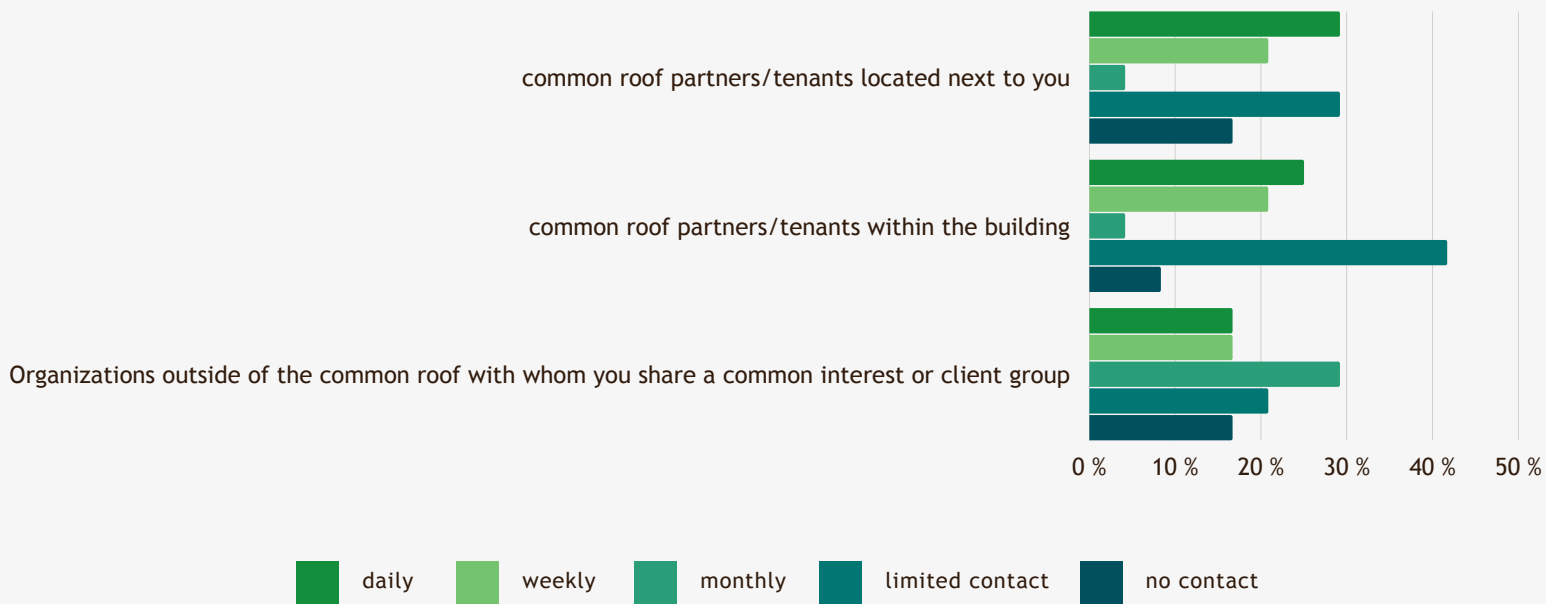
common roof partners/tenants located next to you

common roof partners/tenants within the building

Organizations outside of the common roof with whom you share a common interest or client group

0 %
10 %
20 %
30 %
40 %
50 %

daily
weekly
monthly
limited contact
no contact